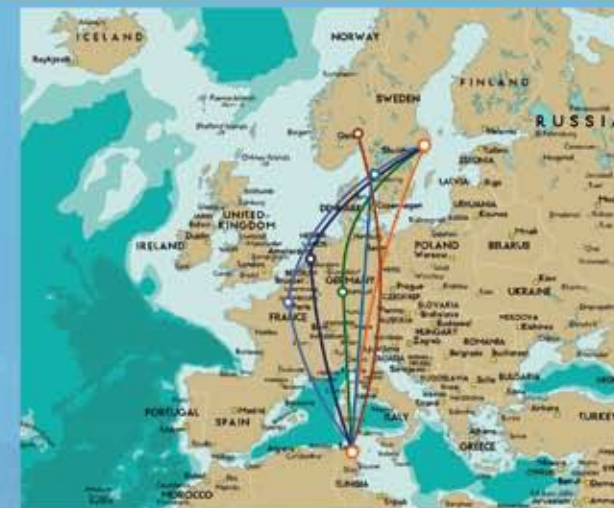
ICELAND
Reykjavik
NORWAY
SWEDEN
FINLAND
RUSSIA
Oslo
Stockholm
ESTONIA
LATVIA
Riga
LITHUANIA
DENMARK
UNITED KINGDOM
IRELAND
POLAND
Warsaw
BELARUS
UKRAINE
Kiev
GERMANY
Berlin
Prague
SLOVAKIA
HUNGARY
Budapest
MOLDOVA
FRANCE
Paris
ROMANIA
Bucharest
Belgrade
BULGARIA
PORTUGAL
Lisbon
SPAIN
Madrid
ITALY
Rome
GREECE
TURKEY
TUNISIA
MOROCCO